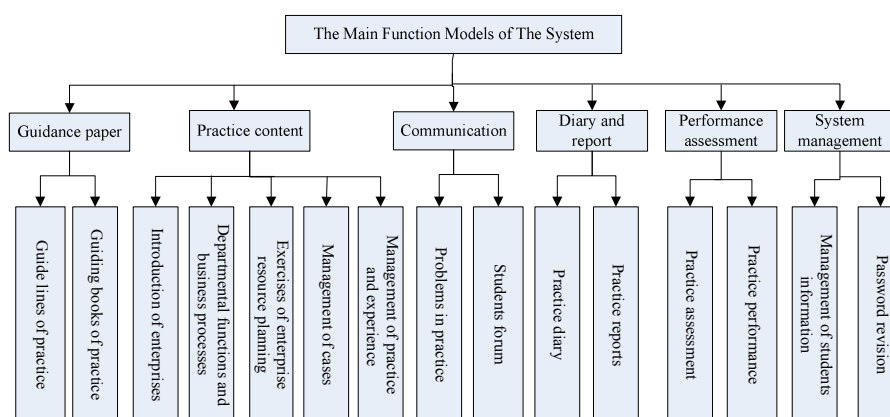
The Main Function Models of The System

Guidance paper

Guide lines of practice

Guiding books of practice

Practice content

Introduction of enterprises

Departmental functions and business processes

Exercises of enterprise resource planning

Management of cases

Management of practice and experience

Communication

Problems in practice

Students forum

Diary and report

Practice diary

Practice reports

Performance assessment

Practice assessment

Practice performance

System management

Management of students information

Password revision